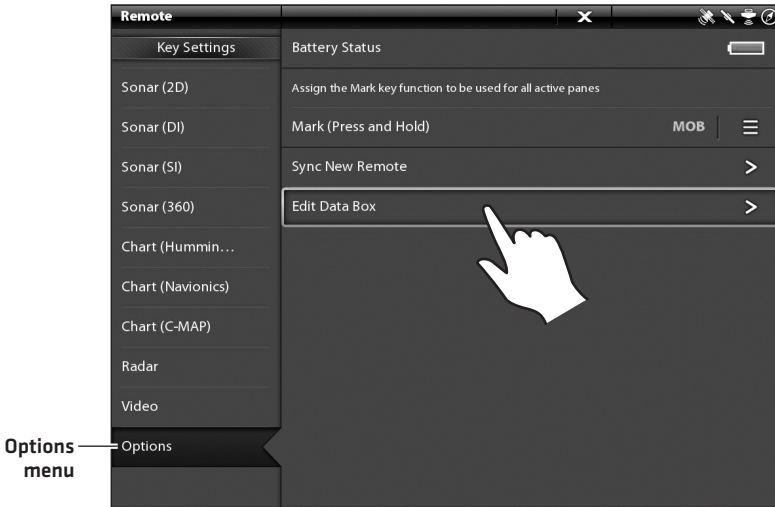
Remote

Key Settings
Sonar (2D)
Sonar (DI)
Sonar (SI)
Sonar (360)
Chart (Hummin...
Chart (Navionics)
Chart (C-MAP)
Radar
Video
Options

Battery Status

Assign the Mark key function to be used for all active panes

Mark (Press and Hold) MOB

Sync New Remote

Edit Data Box

Options menu